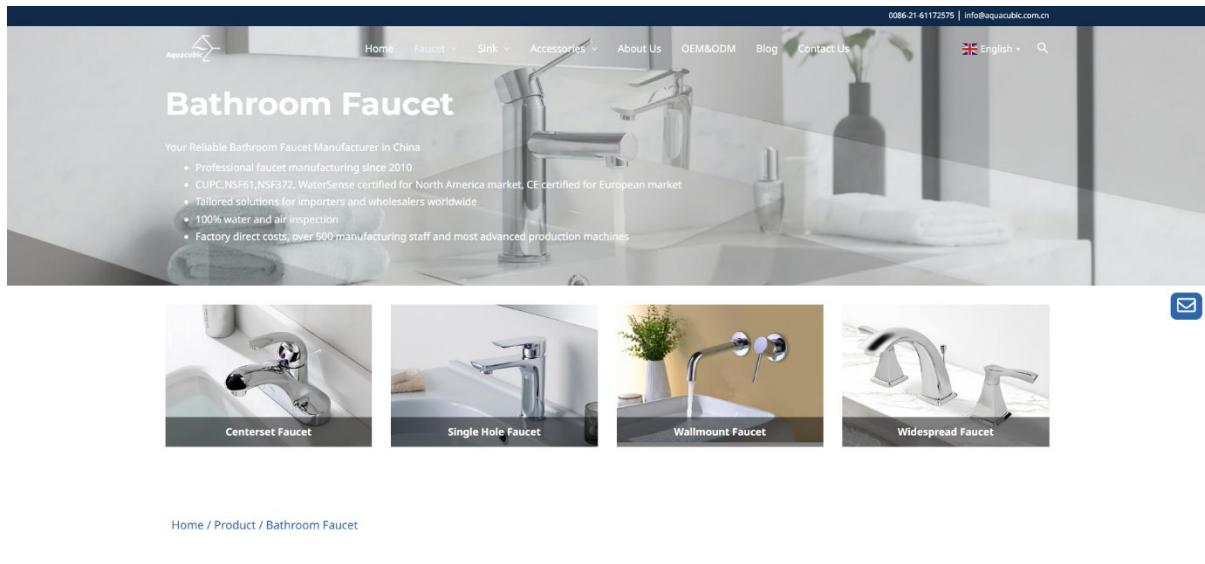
0086-21-61172575 | info@aquacubic.com.cn

Aquacubic

Home Faucet Sink Accessories About Us OEM&ODM Blog Contact Us English

Bathroom Faucet

Your Reliable Bathroom Faucet Manufacturer in China

- Professional faucet manufacturing since 2010
- CUPC,NSF61,NSF372, WaterSense certified for North America market, CE certified for European market
- Tailored solutions for importers and wholesalers worldwide
- 100% water and air inspection
- Factory direct costs, over 500 manufacturing staff and most advanced production machines

Centerset Faucet

Single Hole Faucet

Wallmount Faucet

Widespread Faucet

Home / Product / Bathroom Faucet